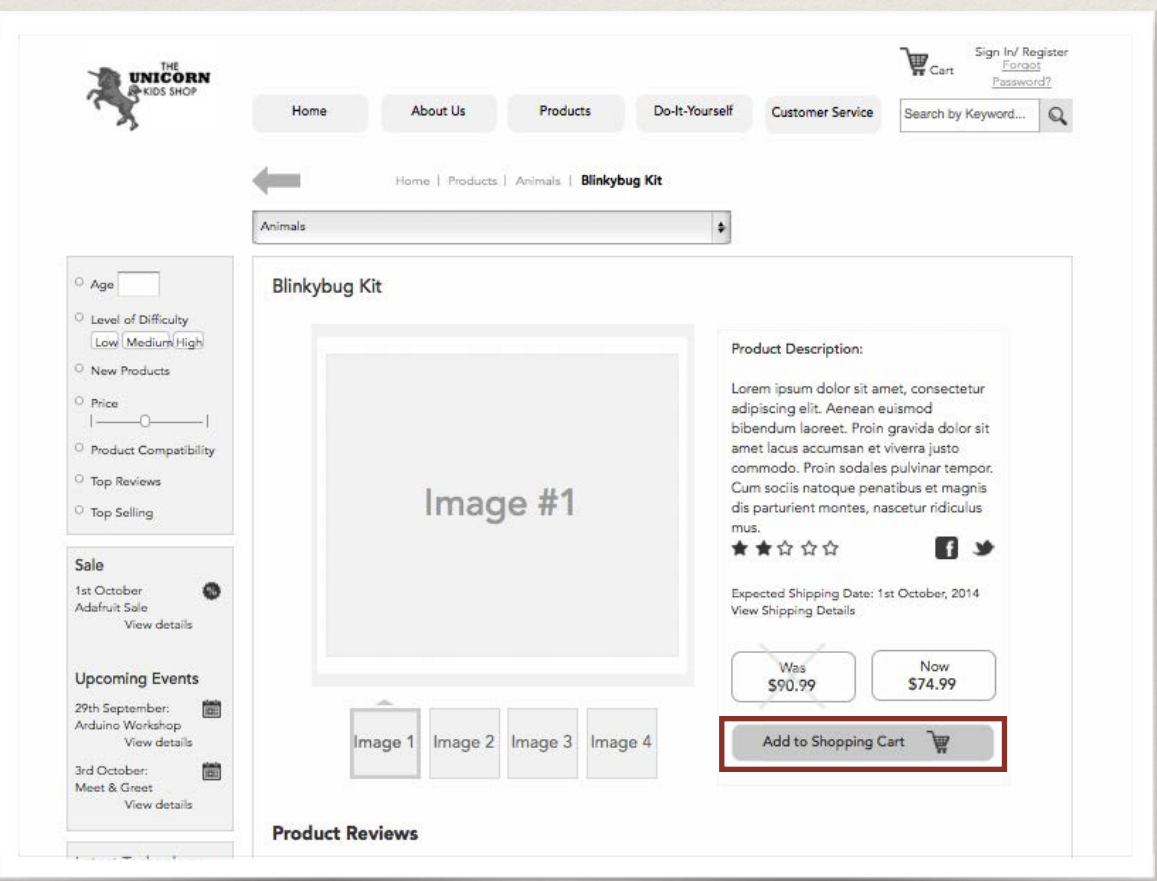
THE
UNICORN
KIDS SHOP

Cart

Sign In/ Register
Forgot
Password?

Home
About Us
Products
Do-It-Yourself
Customer Service
Search by Keyword...

Home | Products | Animals | Blinkybug Kit

Animals

Age

Level of Difficulty
Low Medium High

New Products

Price

Product Compatibility

Top Reviews

Top Selling

Sale
1st October
Adafruit Sale
View details

Upcoming Events
29th September:
Arduino Workshop
View details

3rd October:
Meet & Greet
View details

Blinkybug Kit

Image #1

Image 1
Image 2
Image 3
Image 4

Product Description:

Lorem ipsum dolor sit amet, consectetur adipiscing elit. Aenean euismod bibendum laoreet. Proin gravida dolor sit amet lacus accumsan et viverra justo commodo. Proin sodales pulvinar tempor. Cum sociis natoque penatibus et magnis dis parturient montes, nascetur ridiculus mus.

Expected Shipping Date: 1st October, 2014
View Shipping Details

Was
$90.99

Now
$74.99

Add to Shopping Cart

Product Reviews

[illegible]